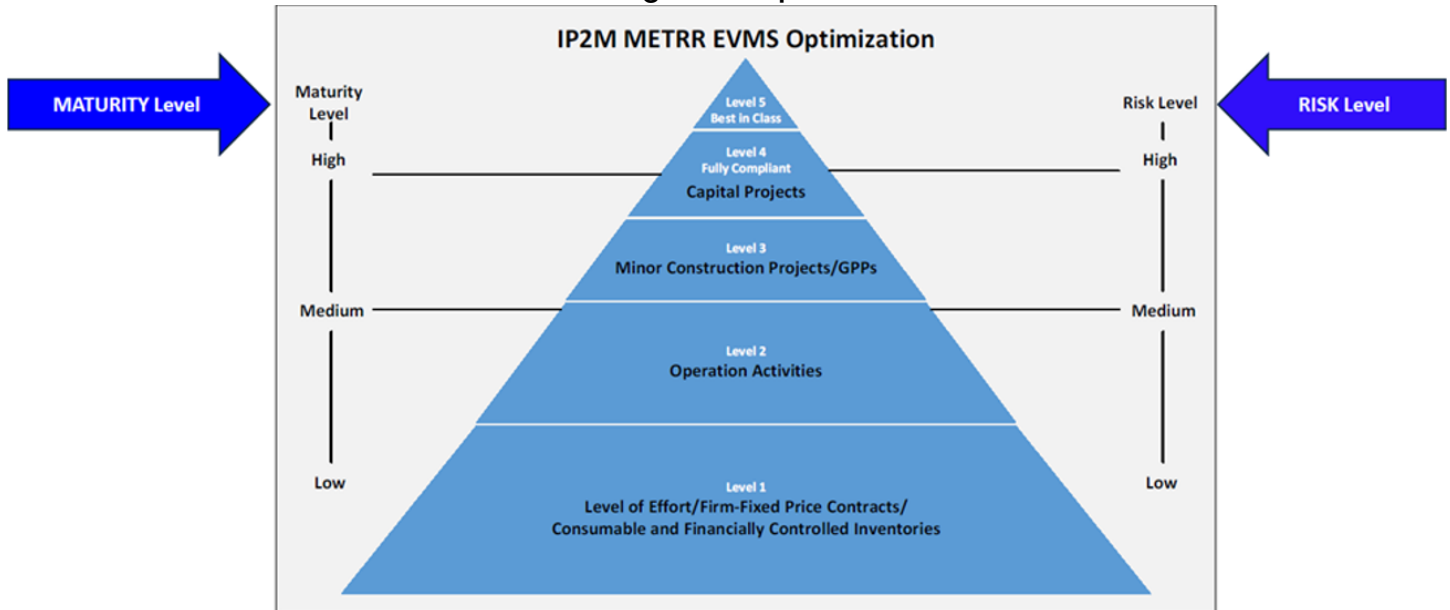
IP2M METRR EVMS Optimization

MATURITY Level

Maturity Level

High

Medium

Low

Level 5
Best in Class

Level 4
Fully Compliant
Capital Projects

Level 3
Minor Construction Projects/GPPs

Level 2
Operation Activities

Level 1
Level of Effort/Firm-Fixed Price Contracts/
Consumable and Financially Controlled Inventories

Risk Level

High

Medium

Low

RISK Level